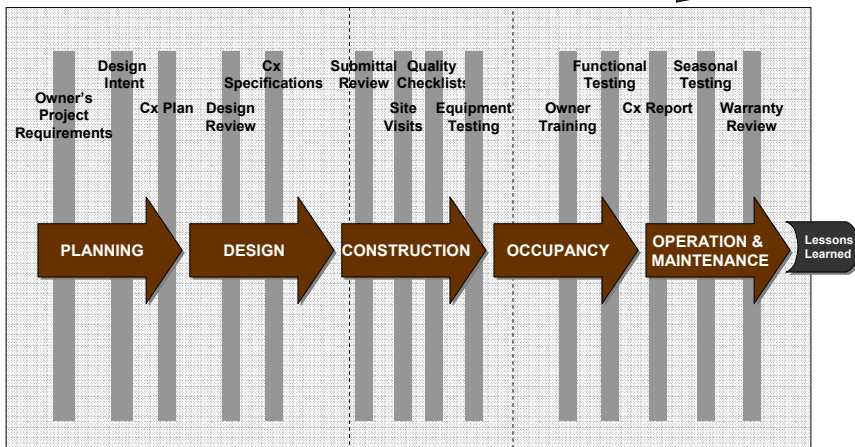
Owner's Project Requirements

Design Intent

Cx Plan

Design Review

Cx Specifications

Submittal Review

Quality Checklists

Site Visits

Equipment Testing

Owner Training

Functional Testing

Cx Report

Seasonal Testing

Warranty Review

PLANNING

DESIGN

CONSTRUCTION

OCCUPANCY

OPERATION & MAINTENANCE

Lessons Learned